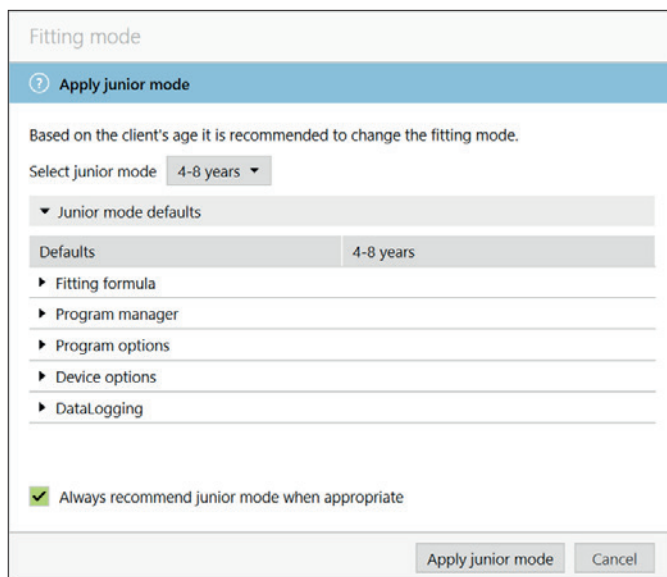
Fitting mode

Apply junior mode

Based on the client's age it is recommended to change the fitting mode.

Select junior mode 4-8 years

Junior mode defaults

| Defaults | 4-8 years |
|---|---|
| Fitting formula | |
| Program manager | |
| Program options | |
| Device options | |
| DataLogging | |

Always recommend junior mode when appropriate

Apply junior mode Cancel